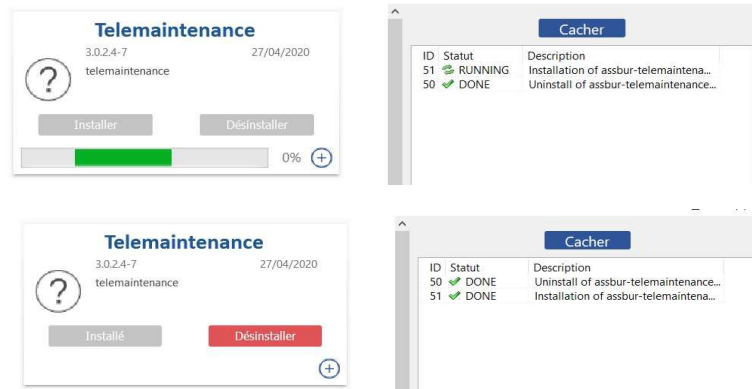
Telemaintenance
3.0.2.4-7
27/04/2020
telemaintenance
Installer
Désinstaller
0%

Cacher

| ID | Statut | Description |
|---|---|---|
| 51 | RUNNING | Installation of assbur-telemaintena... |
| 50 | DONE | Uninstall of assbur-telemaintenance... |

Telemaintenance
3.0.2.4-7
27/04/2020
telemaintenance
Installé
Désinstaller

Cacher

| ID | Statut | Description |
|---|---|---|
| 50 | DONE | Uninstall of assbur-telemaintenance... |
| 51 | DONE | Installation of assbur-telemaintena... |